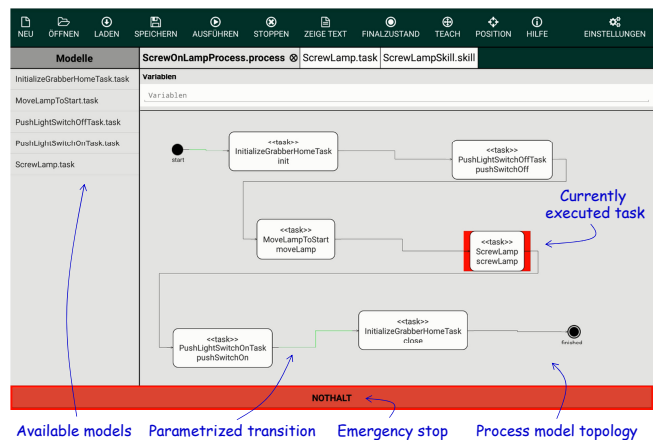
NEU ÖFFNEN LADEN SPEICHERN AUSFÜHREN STOPPEN ZEIGE TEXT FINALZUSTAND TEACH POSITION HILFE EINSTELLUNGEN

Modelle

InitializeGrabberHomeTask.task
MoveLampToStart.task
PushLightSwitchOffTask.task
PushLightSwitchOnTask.task
ScrewLamp.task

ScrewOnLampProcess.process ⊗ ScrewLamp.task ScrewLampSkill.skill

Variablen

Variablen

start

<<task>>
InitializeGrabberHomeTask
init

<<task>>
PushLightSwitchOffTask
pushSwitchOff

Currently executed task

<<task>>
MoveLampToStart
moveLamp

<<task>>
ScrewLamp
screwLamp

<<task>>
InitializeGrabberHomeTask
close

<<task>>
PushLightSwitchOnTask
pushSwitchOn

finished

NOTHALT

Available models Parametrized transition Emergency stop Process model topology